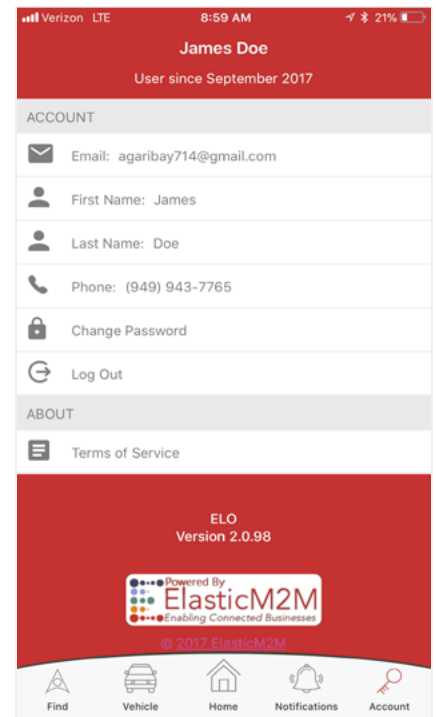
Verizon LTE 8:59 AM 21%

James Doe

User since September 2017

ACCOUNT

Email: agaribay714@gmail.com

First Name: James

Last Name: Doe

Phone: (949) 943-7765

Change Password

Log Out

ABOUT

Terms of Service

ELO
Version 2.0.98

Powered By
ElasticM2M
Enabling Connected Businesses

© 2017 ElasticM2M

Find Vehicle Home Notifications Account